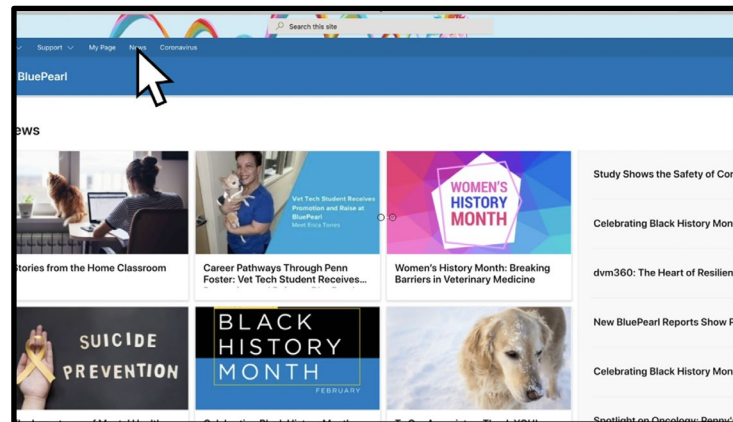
Search this site

Support  My Page  News  Coronavirus

BluePearl

ews

Stories from the Home Classroom

Vet Tech Student Receives Promotion and Raise at BluePearl
Meet Erica Torres

Career Pathways Through Penn Foster: Vet Tech Student Receives...

WOMEN'S HISTORY MONTH

Women's History Month: Breaking Barriers in Veterinary Medicine

Study Shows the Safety of Co

Celebrating Black History Mon

dvm360: The Heart of Resilien

New BluePearl Reports Show P

Celebrating Black History Mon

Spotlight on Oncology: Penny's

SUICIDE PREVENTION

BLACK HISTORY MONTH
FEBRUARY